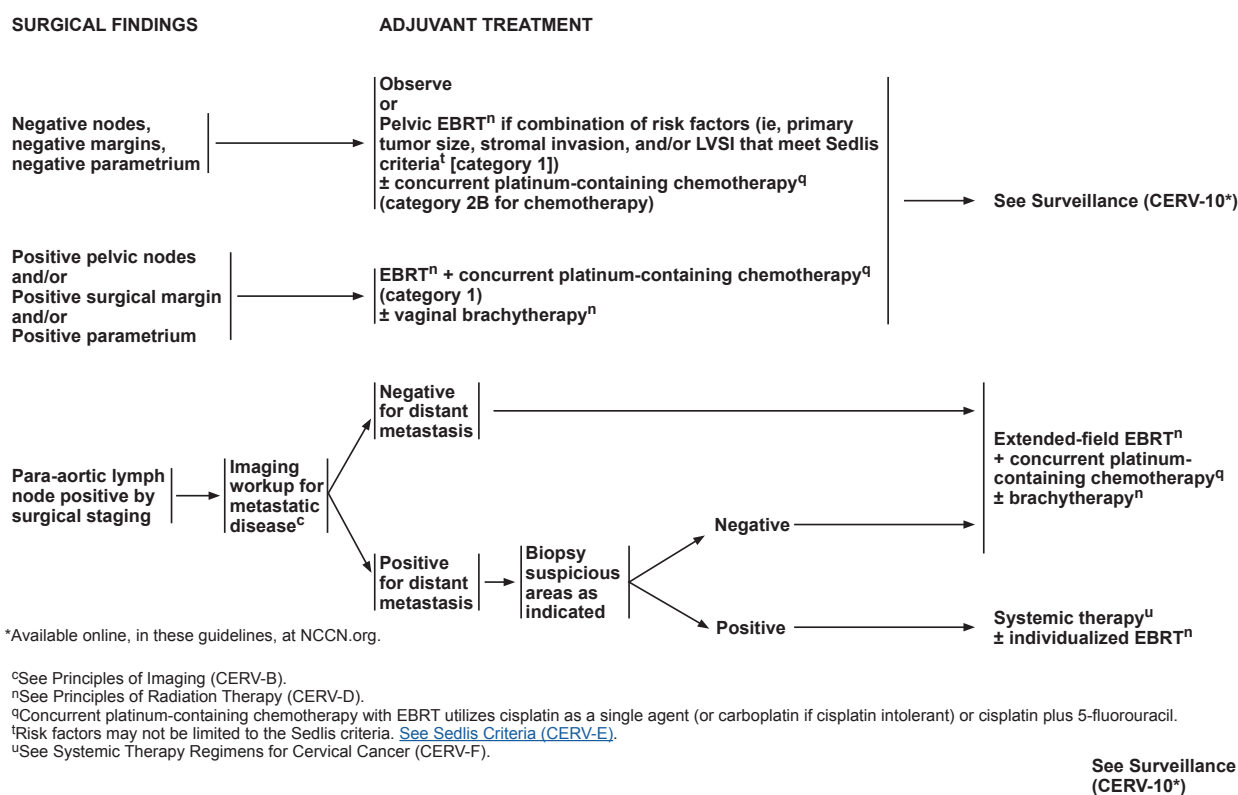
SURGICAL FINDINGS

ADJUVANT TREATMENT

Negative nodes, negative margins, negative parametrium

Observe
or
Pelvic EBRT$^{n}$ if combination of risk factors (ie, primary tumor size, stromal invasion, and/or LVSI that meet Sedlis criteria$^{t}$ [category 1])
± concurrent platinum-containing chemotherapy$^{q}$
(category 2B for chemotherapy)

See Surveillance (CERV-10*)

Positive pelvic nodes and/or Positive surgical margin and/or Positive parametrium

EBRT$^{n}$ + concurrent platinum-containing chemotherapy$^{q}$
(category 1)
± vaginal brachytherapy$^{n}$

Para-aortic lymph node positive by surgical staging

Imaging workup for metastatic disease$^{c}$

Negative for distant metastasis

Positive for distant metastasis

Biopsy suspicious areas as indicated

Negative

Positive

Extended-field EBRT$^{n}$
+ concurrent platinum-containing chemotherapy$^{q}$
± brachytherapy$^{n}$

Systemic therapy$^{u}$
± individualized EBRT$^{n}$

*Available online, in these guidelines, at NCCN.org.

$^{c}$See Principles of Imaging (CERV-B).
$^{n}$See Principles of Radiation Therapy (CERV-D).
$^{q}$Concurrent platinum-containing chemotherapy with EBRT utilizes cisplatin as a single agent (or carboplatin if cisplatin intolerant) or cisplatin plus 5-fluorouracil.
$^{t}$Risk factors may not be limited to the Sedlis criteria. See Sedlis Criteria (CERV-E).
$^{u}$See Systemic Therapy Regimens for Cervical Cancer (CERV-F).

See Surveillance (CERV-10*)